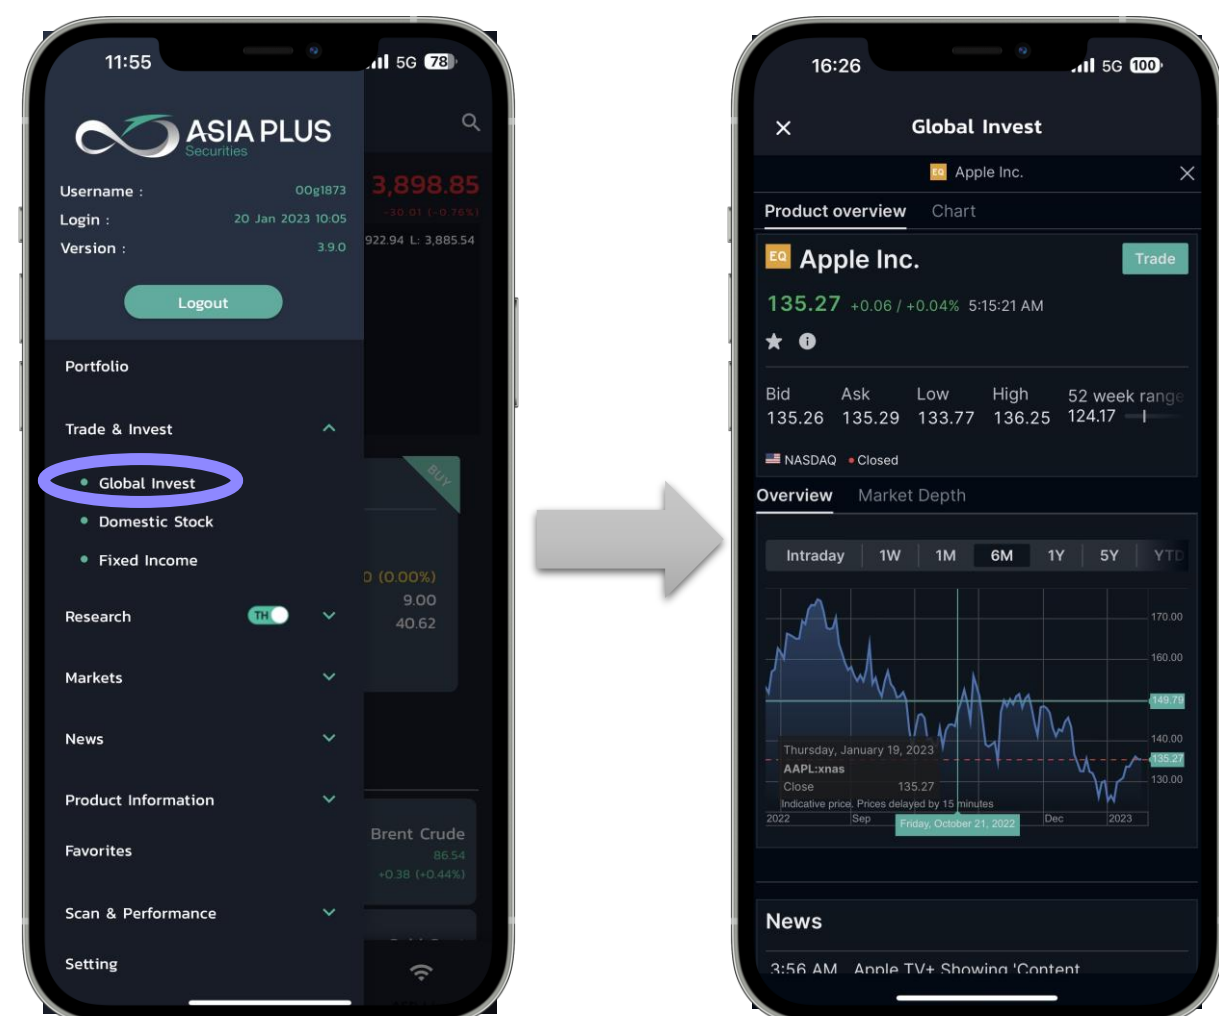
11:55 5G 78

ASIA PLUS Securities

Username : 00g1873
Login : 20 Jan 2023 10:05
Version : 3.9.0

Logout

3,898.85
-30.01 (-0.76%)
922.94 L: 3,885.54

Portfolio

Trade & Invest

• Global Invest
• Domestic Stock
• Fixed Income

BUY

0 (0.00%)
9.00
40.62

Research TH

Markets

News

Product Information

Favorites

Brent Crude
86.54
+0.38 (+0.44%)

Scan & Performance

Setting

16:26 5G 100

Global Invest

EQ Apple Inc.

Product overview Chart

EQ Apple Inc. Trade

135.27 +0.06 / +0.04% 5:15:21 AM

Bid 135.26
Ask 135.29
Low 133.77
High 136.25
52 week range 124.17

NASDAQ • Closed

Overview Market Depth

Intraday 1W 1M 6M 1Y 5Y YTD

170.00
160.00
149.70
140.00
135.27
130.00

Thursday, January 19, 2023
AAPL:xnas
Close 135.27
Indicative price. Prices delayed by 15 minutes

2022 Sep Friday, October 21, 2022 Dec 2023

News

3:56 AM Apple TV+ Showing 'Content